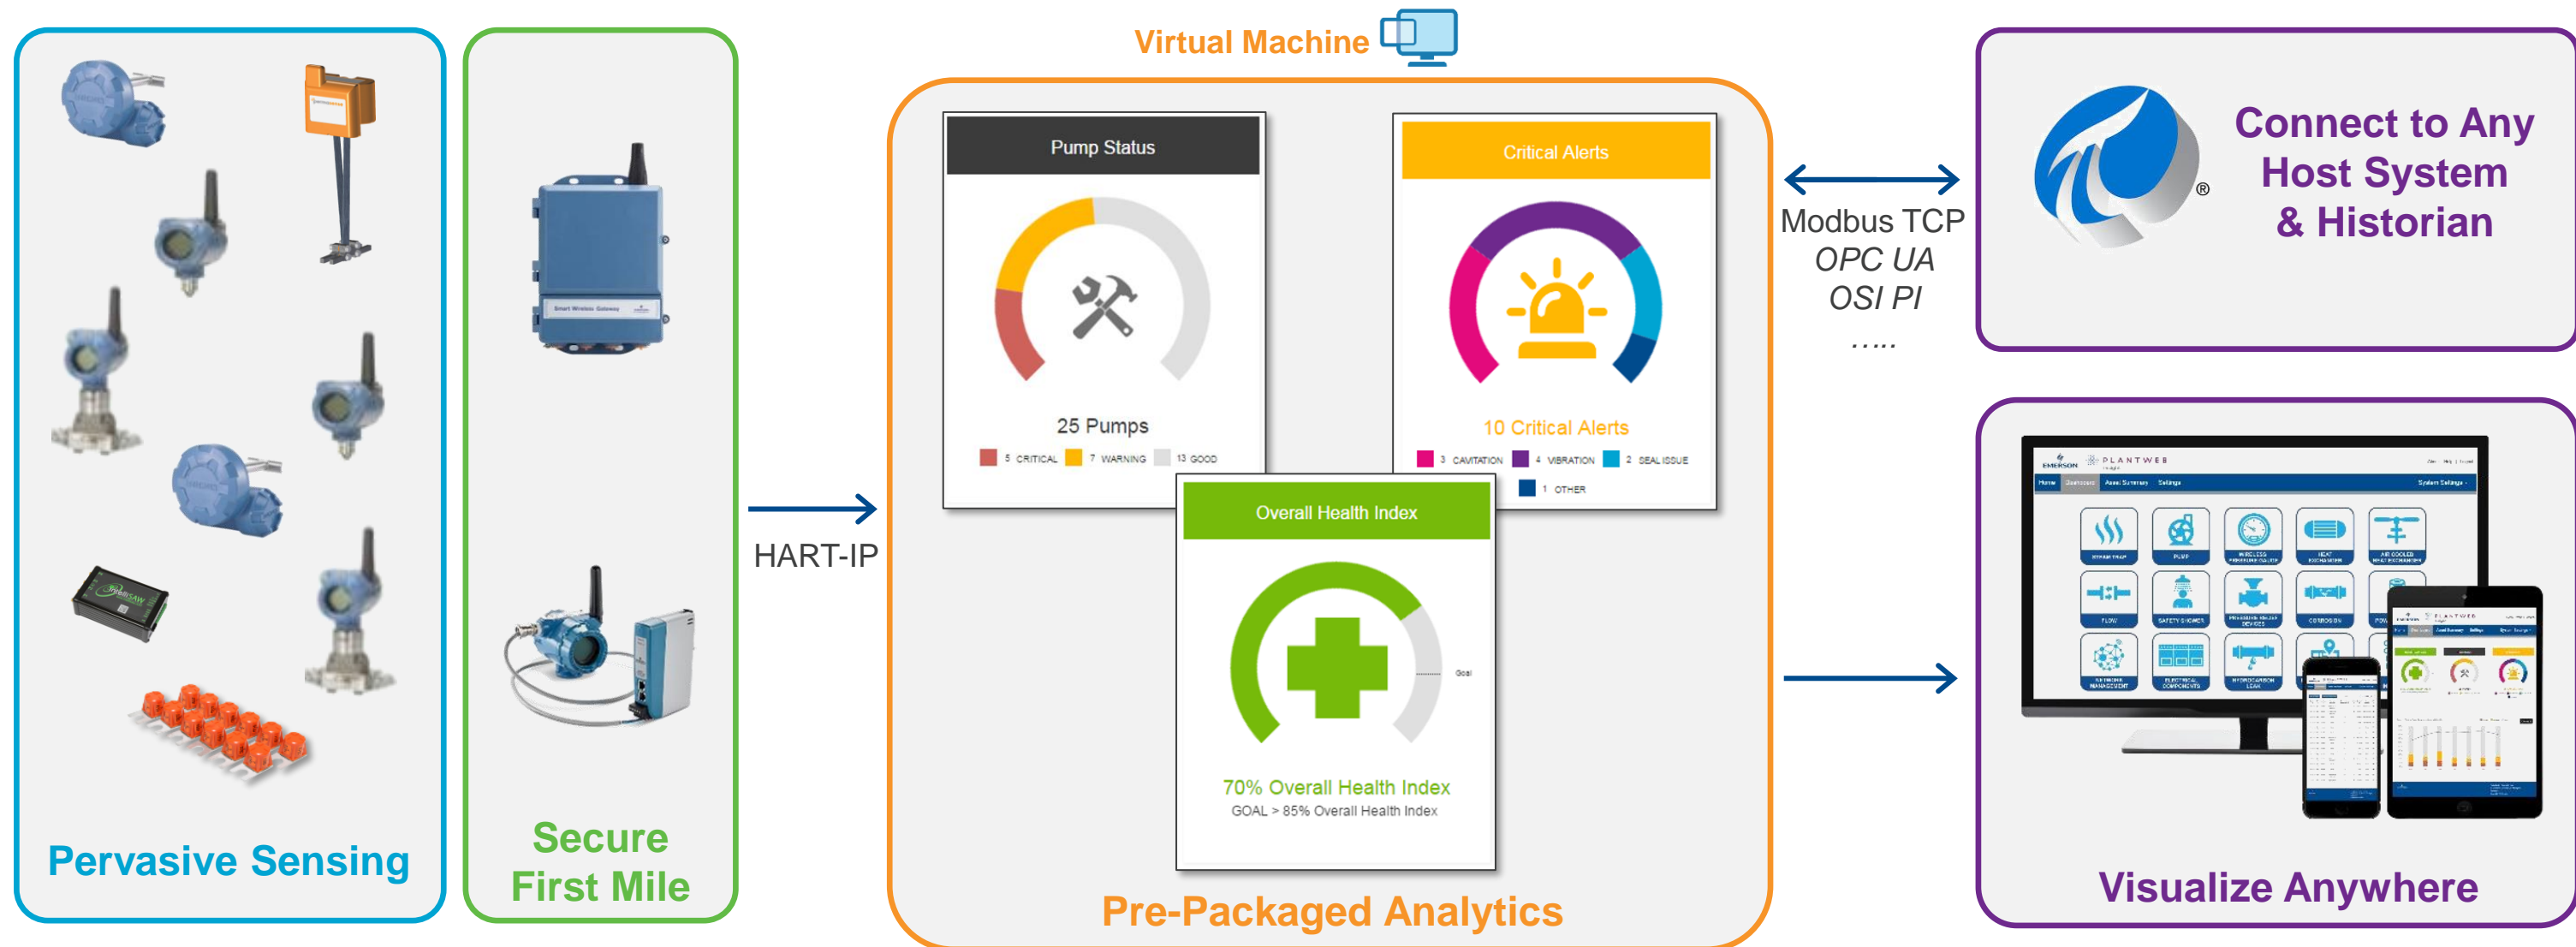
Pervasive Sensing

Secure First Mile

HART-IP

Virtual Machine

Pump Status

25 Pumps

5 CRITICAL 7 WARNING 13 GOOD

Critical Alerts

10 Critical Alerts

3 CAVITATION 4 VIBRATION 2 SEAL ISSUE 1 OTHER

Overall Health Index

Goal

70% Overall Health Index

GOAL > 85% Overall Health Index

Pre-Packaged Analytics

Modbus TCP
OPC UA
OSI PI
…..

Connect to Any Host System & Historian

EMERSON PLANTWEB

FLOW

SAFETY SHOWER

Visualize Anywhere